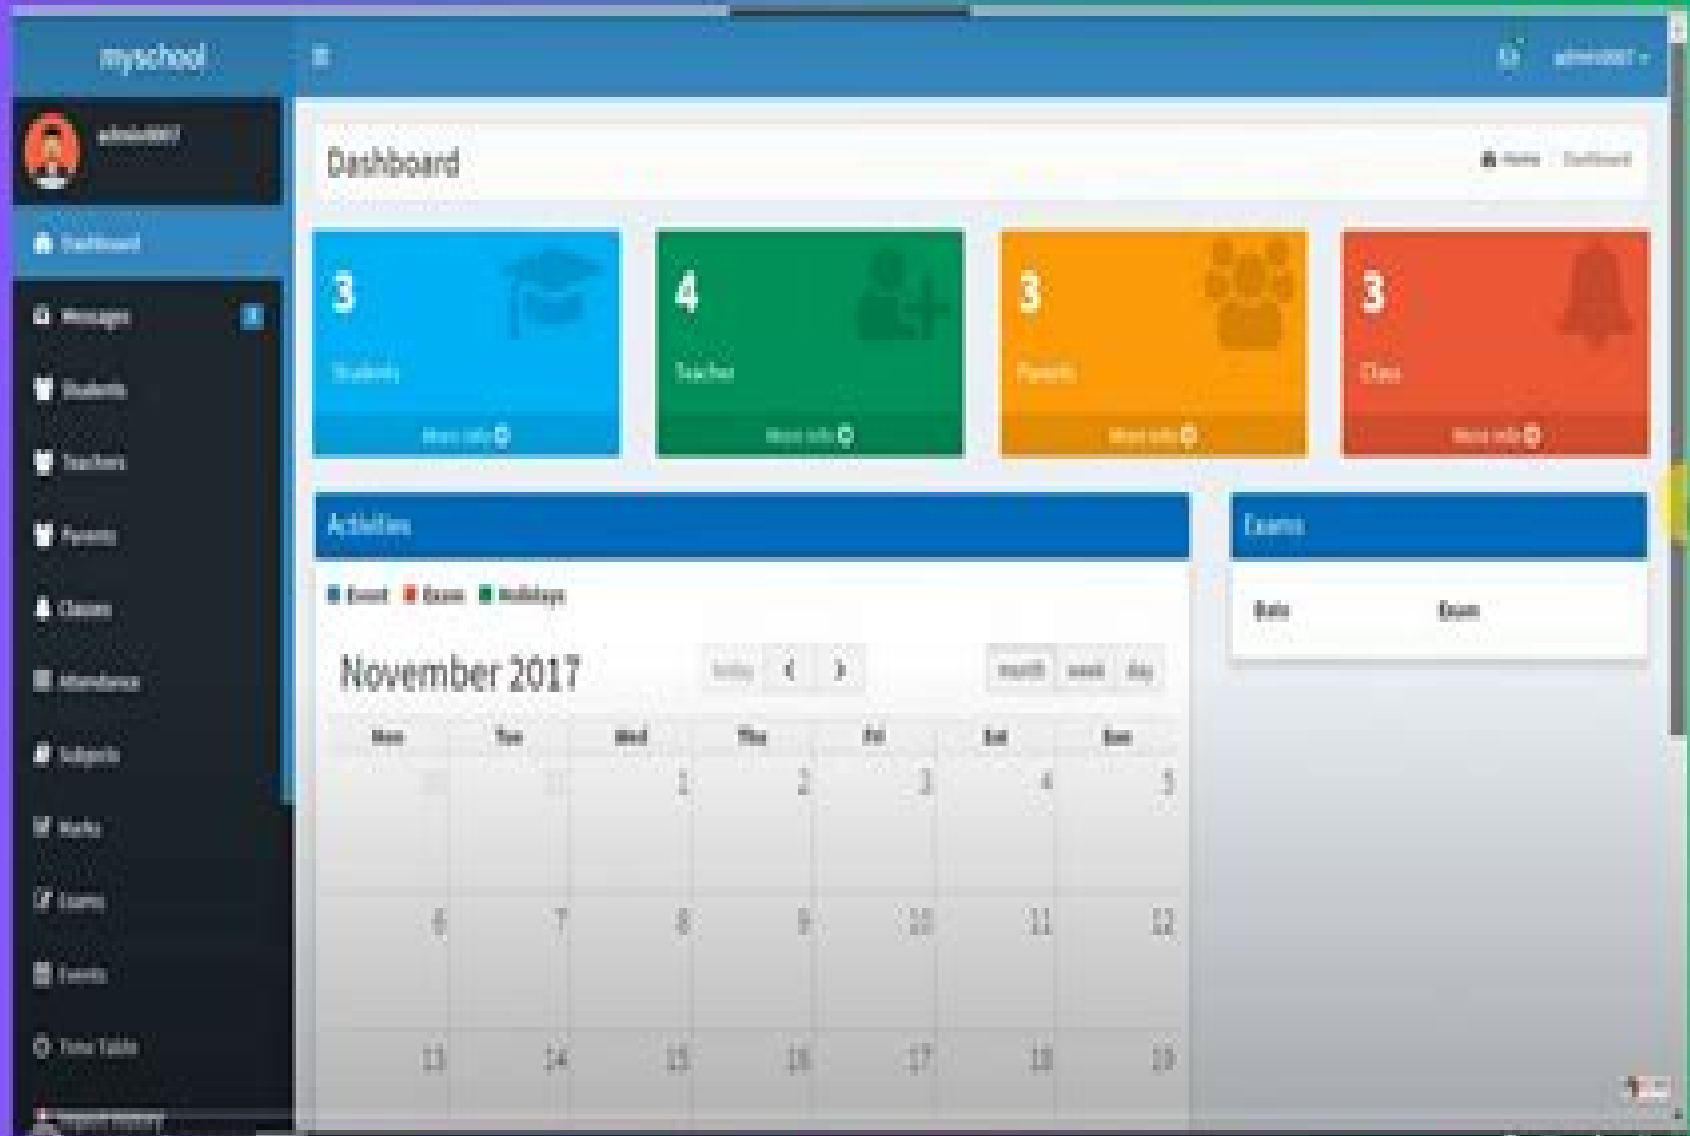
myschool

admin0007

admin0007

Dashboard

Home Dashboard

Dashboard

Messages

Students

Teachers

Parents

Classes

Attendance

Subjects

Marks

Exams

Events

Time Table

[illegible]

3
Students
More info

4
Teacher
More info

3
Parents
More info

3
Class
More info

Activities

Event Exam Holidays

November 2017

today

month week day

| Mon | Tue | Wed | Thu | Fri | Sat | Sun |
|---|---|---|---|---|---|---|
| 30 | 31 | 1 | 2 | 3 | 4 | 5 |
| 6 | 7 | 8 | 9 | 10 | 11 | 12 |
| 13 | 14 | 15 | 16 | 17 | 18 | 19 |

Exams

Date Exam